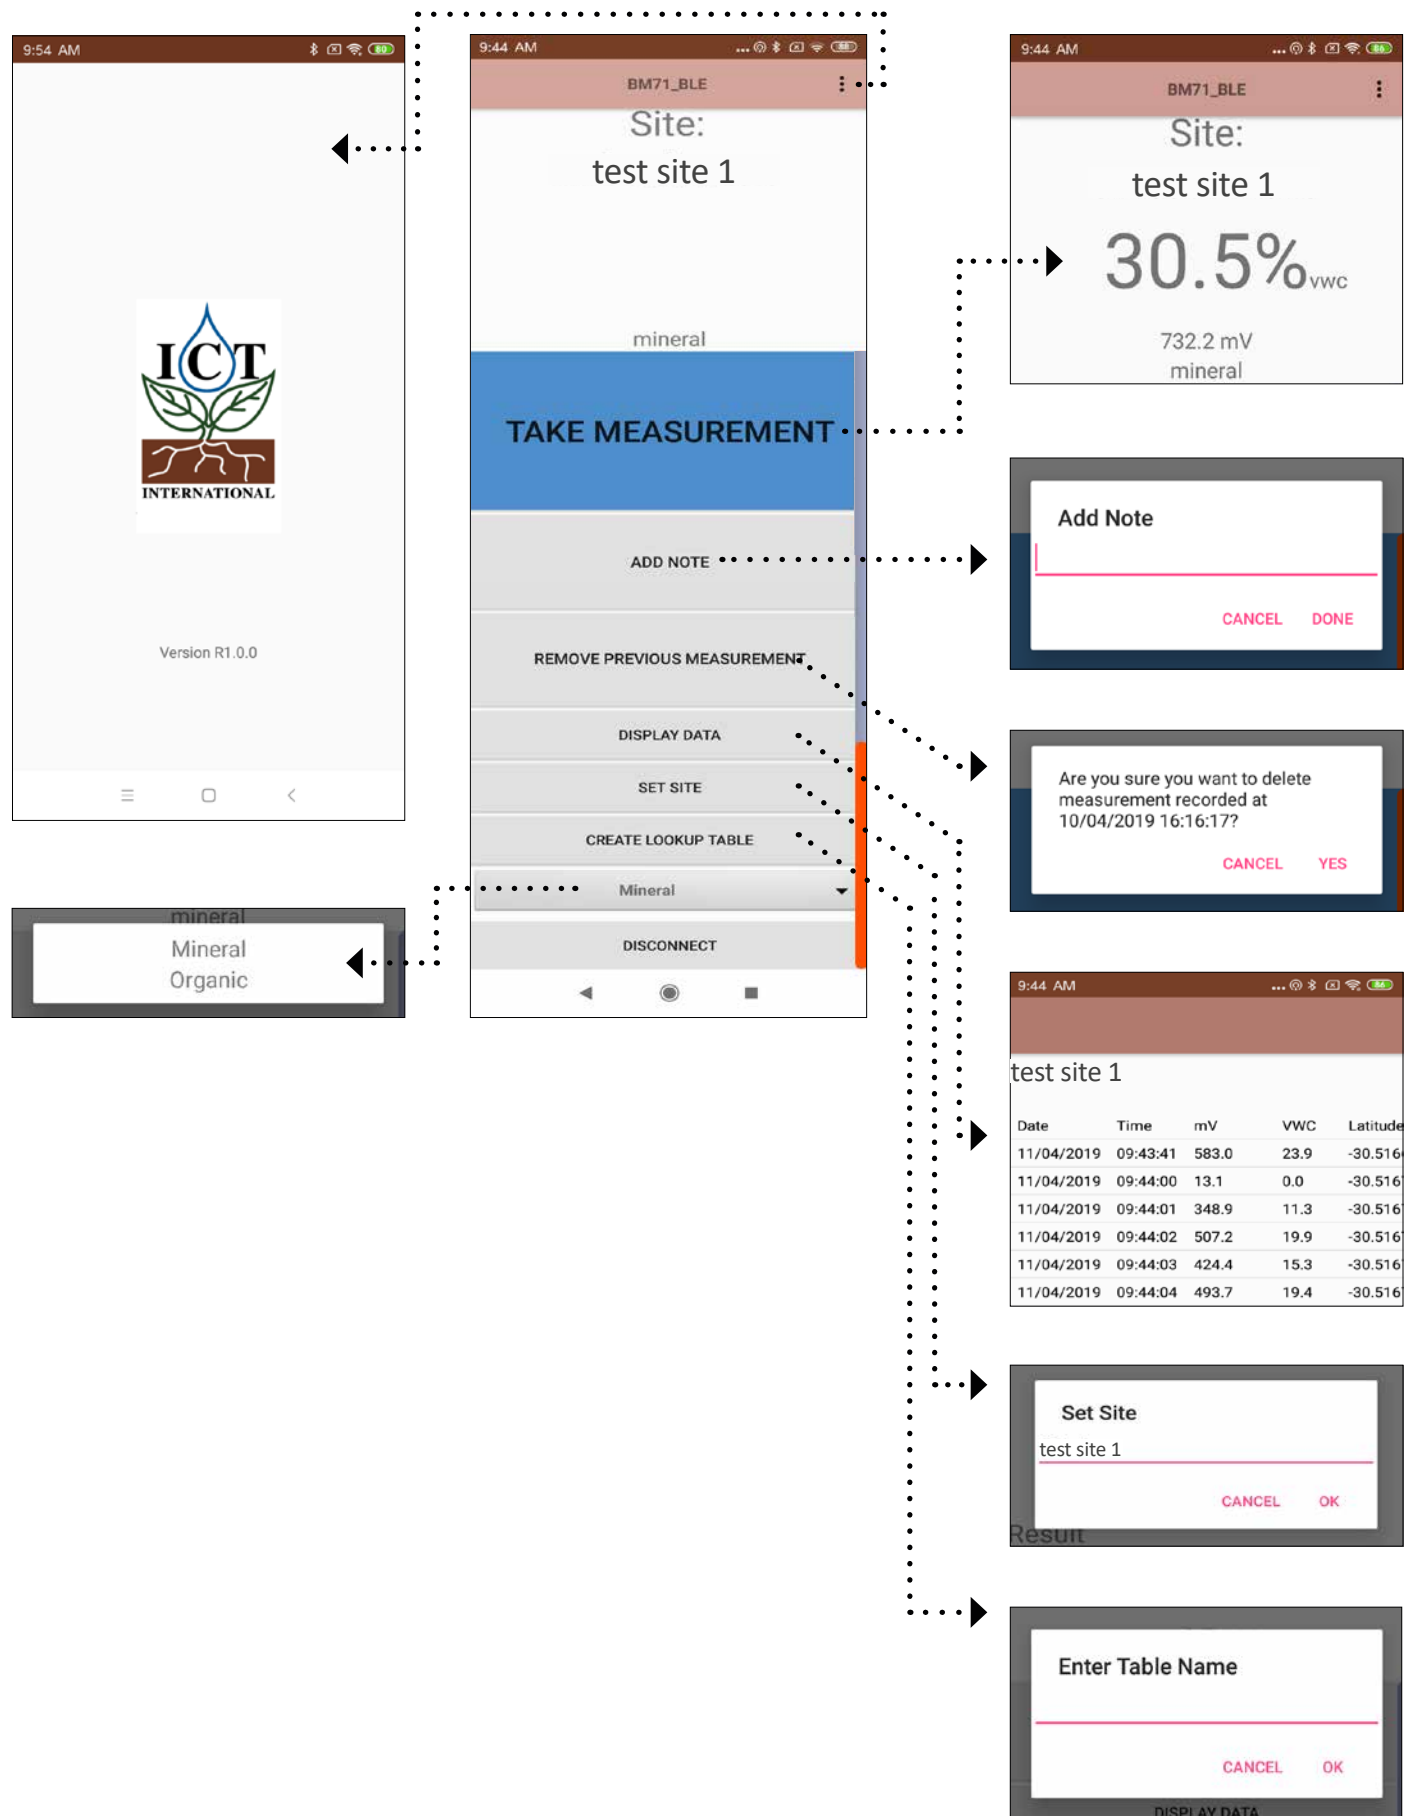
9:54 AM

ICT
INTERNATIONAL

Version R1.0.0

9:44 AM

BM71_BLE

Site:
test site 1

mineral

TAKE MEASUREMENT

ADD NOTE

REMOVE PREVIOUS MEASUREMENT

DISPLAY DATA

SET SITE

CREATE LOOKUP TABLE

Mineral

DISCONNECT

mineral
Mineral
Organic

9:44 AM

BM71_BLE

Site:
test site 1

30.5%vwc

732.2 mV
mineral

Add Note

CANCEL DONE

Are you sure you want to delete measurement recorded at 10/04/2019 16:16:17?

CANCEL YES

9:44 AM

test site 1

| Date | Time | mV | VWC | Latitude |
|---|---|---|---|---|
| 11/04/2019 | 09:43:41 | 583.0 | 23.9 | -30.516 |
| 11/04/2019 | 09:44:00 | 13.1 | 0.0 | -30.516 |
| 11/04/2019 | 09:44:01 | 348.9 | 11.3 | -30.516 |
| 11/04/2019 | 09:44:02 | 507.2 | 19.9 | -30.516 |
| 11/04/2019 | 09:44:03 | 424.4 | 15.3 | -30.516 |
| 11/04/2019 | 09:44:04 | 493.7 | 19.4 | -30.516 |

Set Site

test site 1

CANCEL OK

Result

Enter Table Name

CANCEL OK

DISPLAY DATA